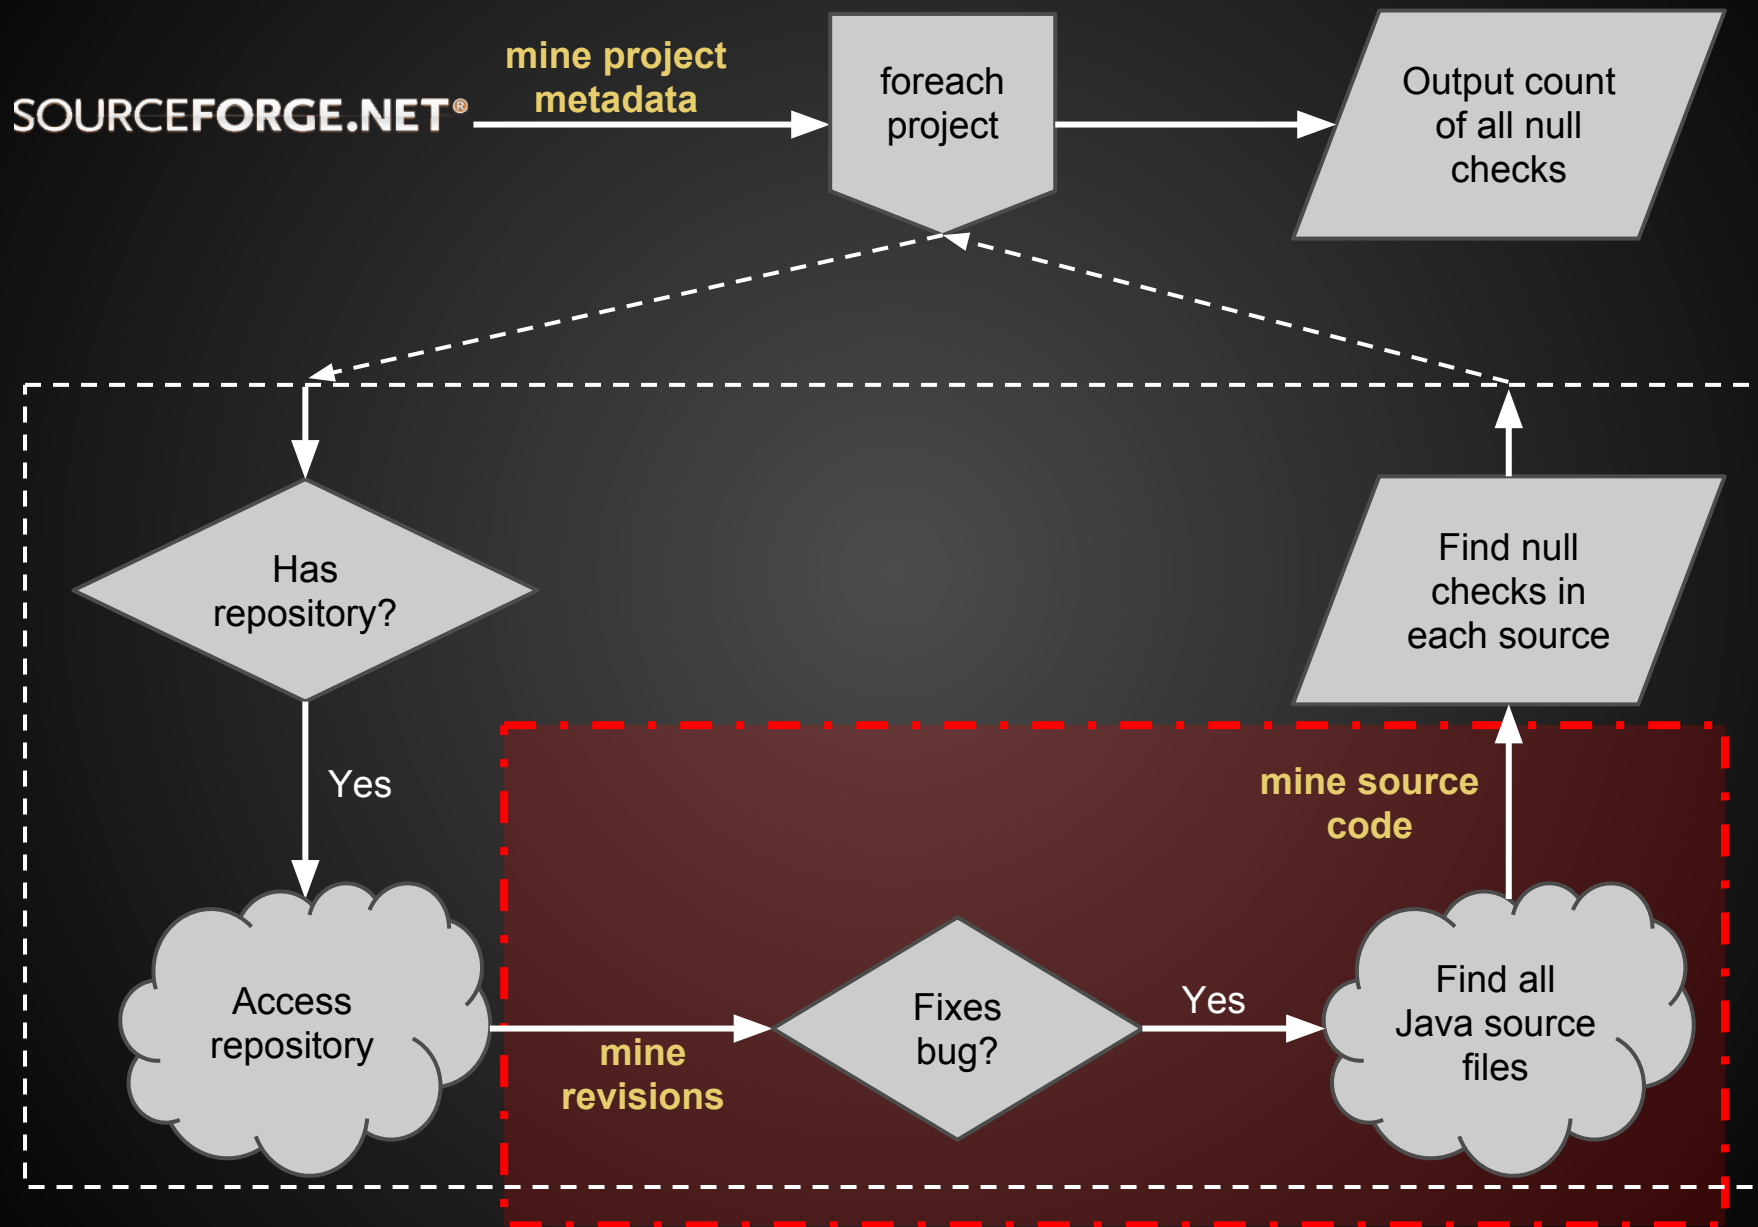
SOURCEFORGE.NET®

mine project metadata

foreach project

Output count of all null checks

Has repository?

Yes

Access repository

mine revisions

Fixes bug?

Yes

Find all Java source files

mine source code

Find null checks in each source